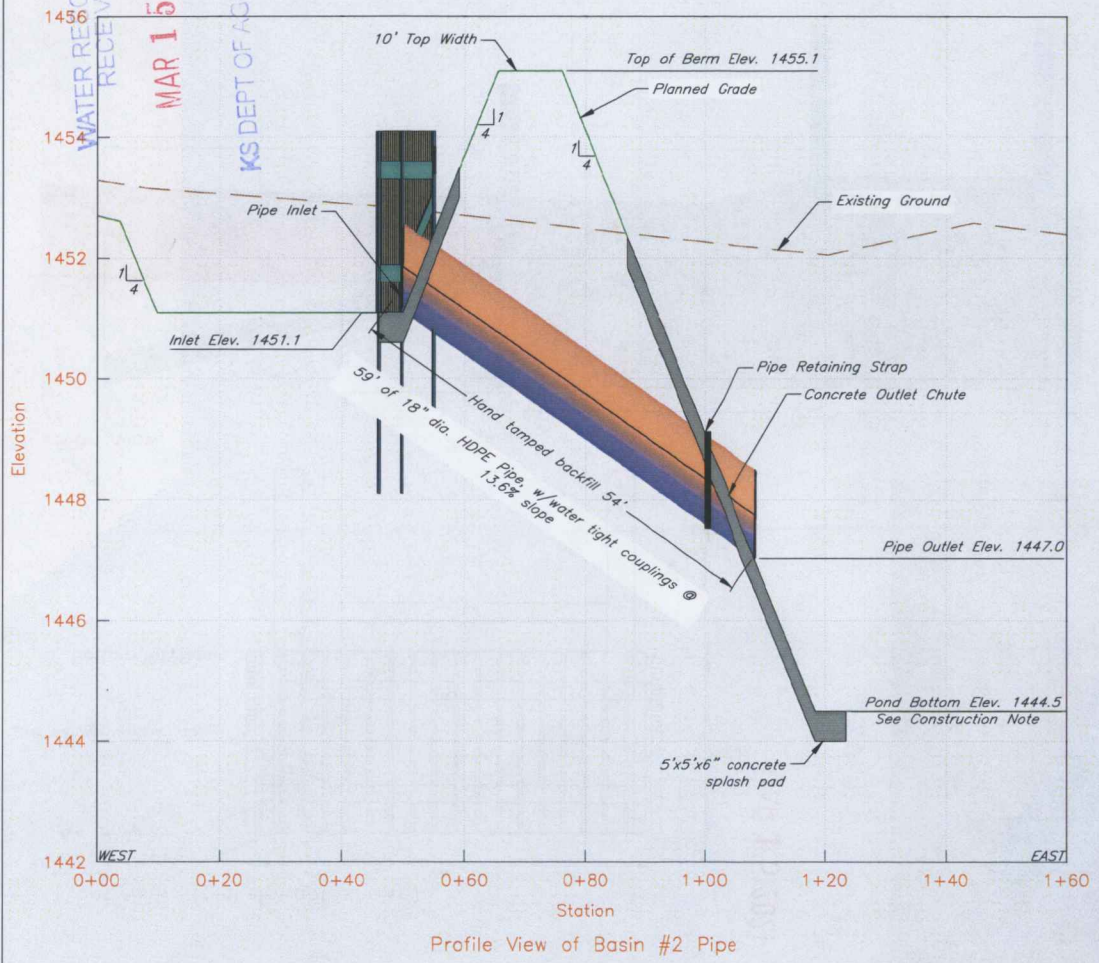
WATER RECE
RECE
MAR 15
KS DEPT OF AG

10' Top Width
Top of Berm Elev. 1455.1
Planned Grade
1
4
1
4
Existing Ground
Pipe Inlet
1
4
Inlet Elev. 1451.1
Pipe Retaining Strap
Concrete Outlet Chute
Hand tamped backfill 54'
59' of 18" dia. HDPE Pipe, w/water tight couplings @ 13.6% slope
Pipe Outlet Elev. 1447.0
Pond Bottom Elev. 1444.5
See Construction Note
5'x5'x6" concrete splash pad

1456
1454
1452
1450
1448
1446
1444
1442
Elevation
WEST
EAST
0+00
0+20
0+40
0+60
0+80
1+00
1+20
1+40
1+60
Station
Profile View of Basin #2 Pipe